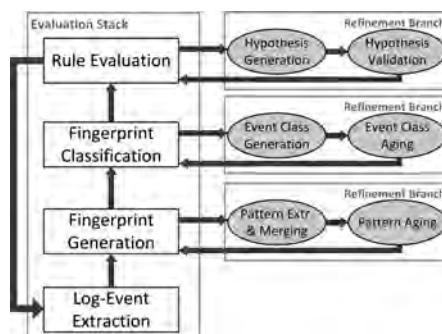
Evaluation Stack

Rule Evaluation

Fingerprint Classification

Fingerprint Generation

Log-Event Extraction

Refinement Branch

Hypothesis Generation

Hypothesis Validation

Refinement Branch

Event Class Generation

Event Class Aging

Refinement Branch

Pattern Extr & Merging

Pattern Aging